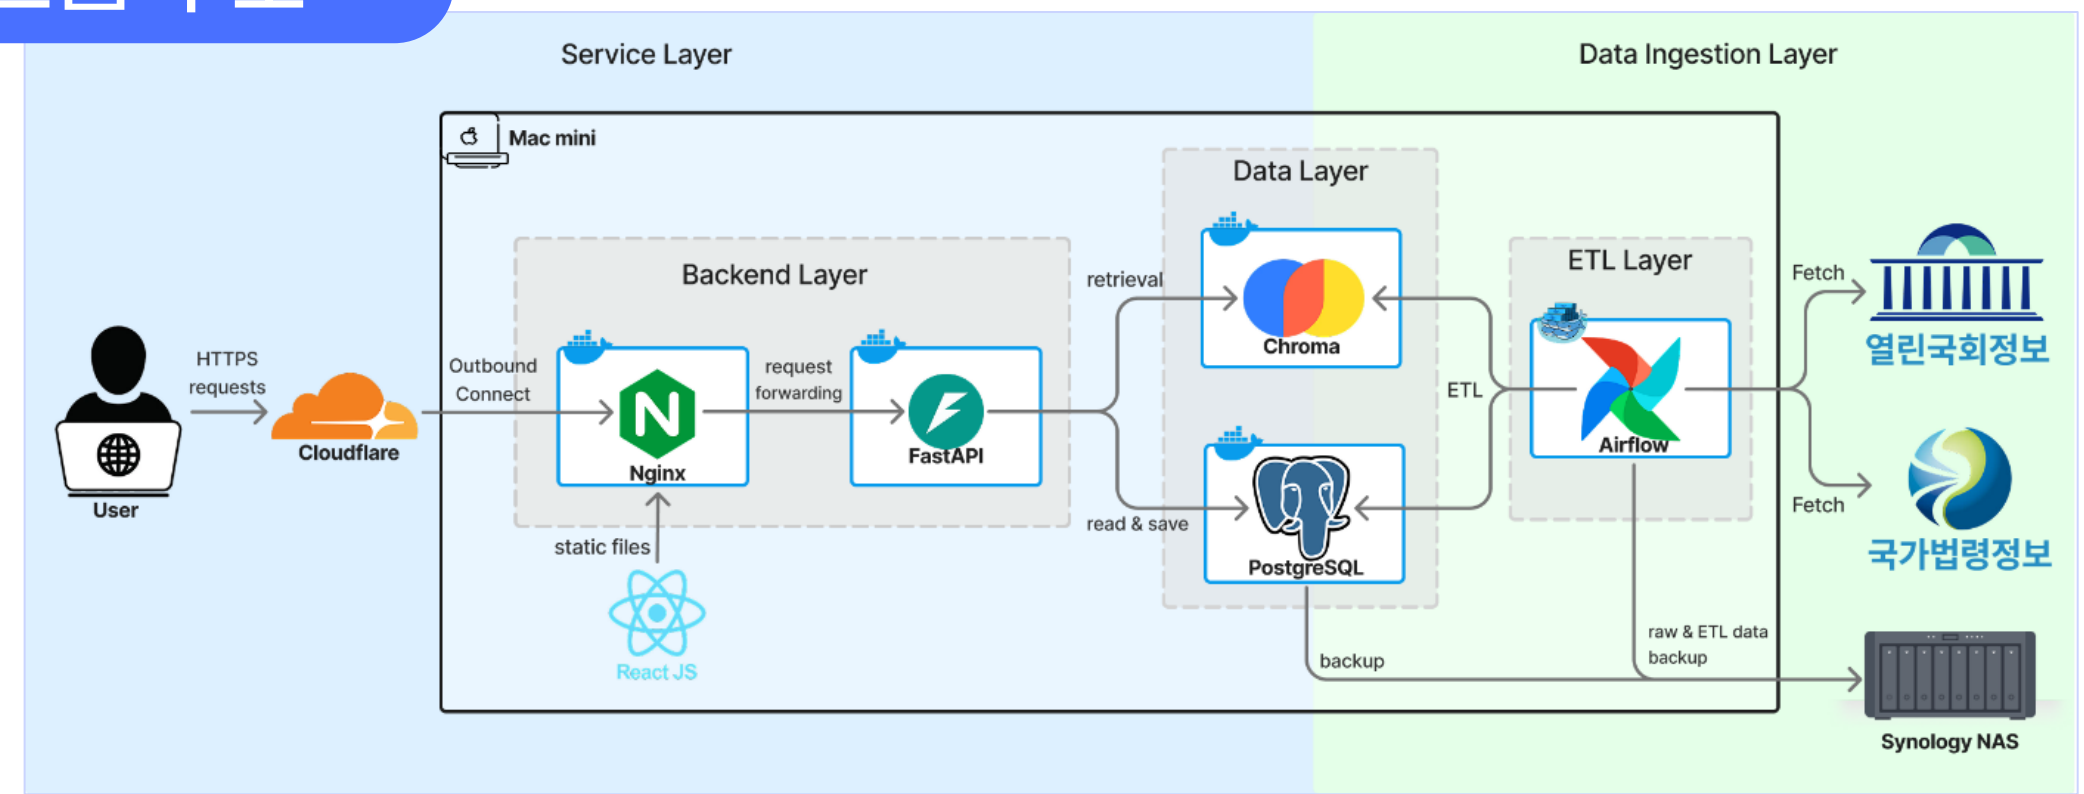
Service Layer

Data Ingestion Layer

Mac mini

Data Layer

Backend Layer

ETL Layer

User

HTTPS requests

Cloudflare

Outbound Connect

Nginx

request forwarding

FastAPI

retrieval

read & save

Chroma

PostgreSQL

ETL

Airflow

Fetch

Fetch

열린국회정보

국가법령정보

static files

React JS

backup

raw & ETL data backup

Synology NAS